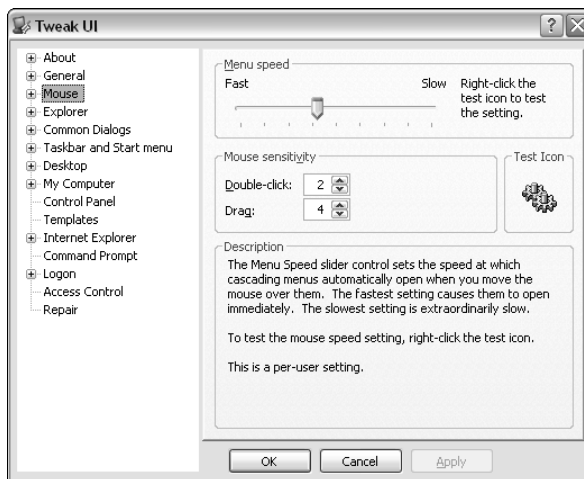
Tweak UI

? X

About
General
Mouse
Explorer
Common Dialogs
Taskbar and Start menu
Desktop
My Computer
Control Panel
Templates
Internet Explorer
Command Prompt
Logon
Access Control
Repair

Menu speed
Fast
Slow
Right-click the test icon to test the setting.

Mouse sensitivity
Double-click: 2
Drag: 4

Test Icon

Description
The Menu Speed slider control sets the speed at which cascading menus automatically open when you move the mouse over them. The fastest setting causes them to open immediately. The slowest setting is extraordinarily slow.

To test the mouse speed setting, right-click the test icon.

This is a per-user setting.

OK
Cancel
Apply